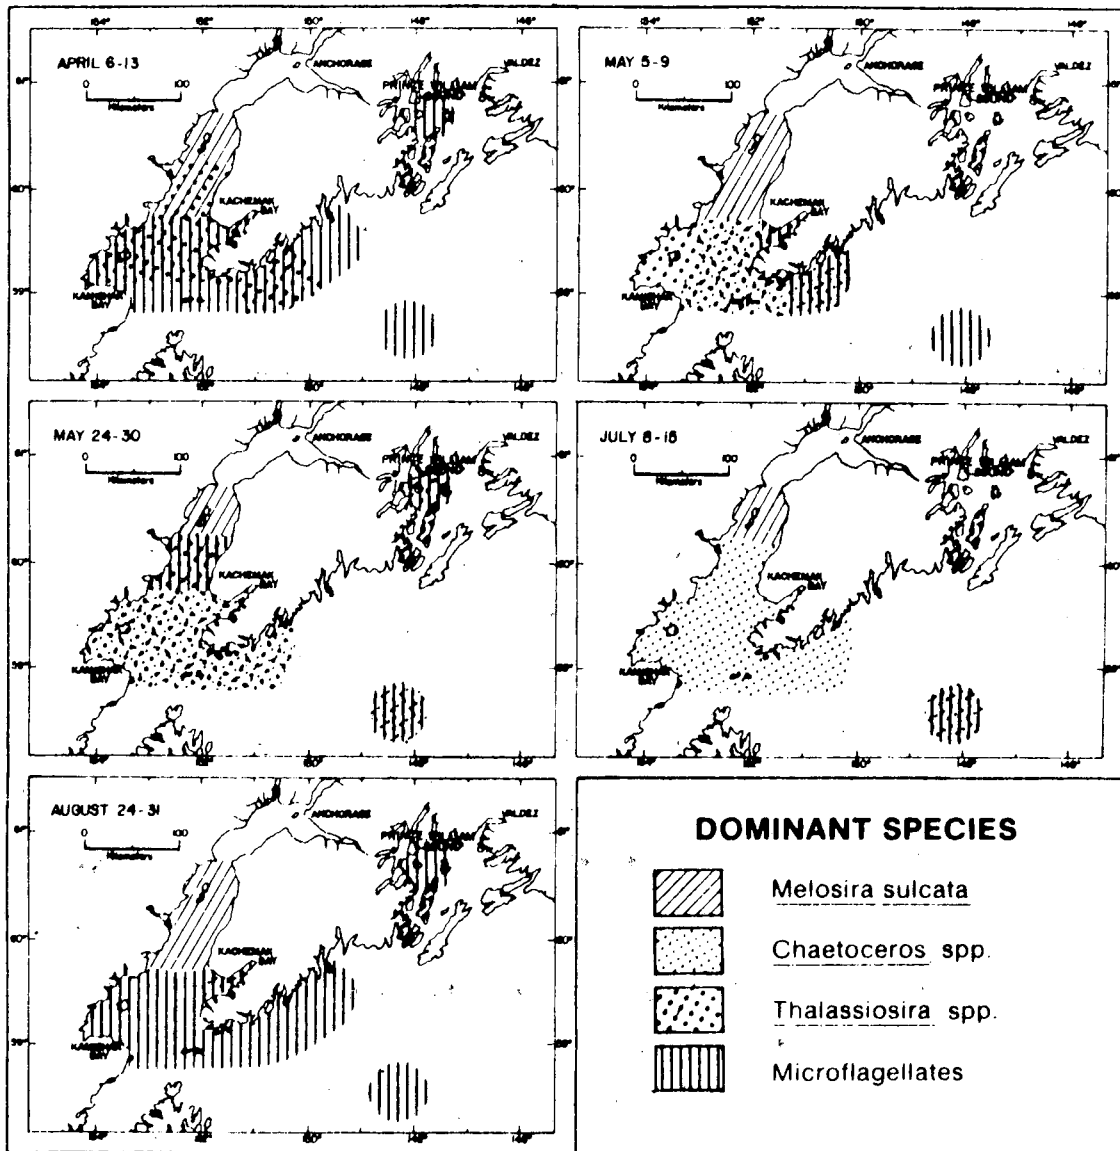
APRIL 6-13
0 100
Kilometers
ANCHORAGE
PRINCE WILLIAM SOUND
VALDEZ
KACHEMAK BAY
KAMISHAK BAY

MAY 5-9
0 100
Kilometers
ANCHORAGE
PRINCE WILLIAM SOUND
VALDEZ
KACHEMAK BAY
KAMISHAK BAY

MAY 24-30
0 100
Kilometers
ANCHORAGE
PRINCE WILLIAM SOUND
VALDEZ
KACHEMAK BAY
KAMISHAK BAY

JULY 8-18
0 100
Kilometers
ANCHORAGE
PRINCE WILLIAM SOUND
VALDEZ
KACHEMAK BAY
KAMISHAK BAY

AUGUST 24-31
0 100
Kilometers
ANCHORAGE
PRINCE WILLIAM SOUND
VALDEZ
KACHEMAK BAY
KAMISHAK BAY

DOMINANT SPECIES
Melosira sulcata
Chaetoceros spp.
Thalassiosira spp.
Microflagellates